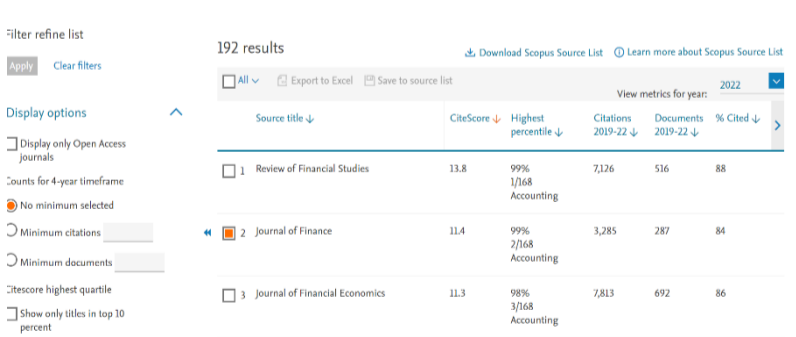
ilter refine list

Apply Clear filters

Display options

Display only Open Access journals

ounts for 4-year timeframe

No minimum selected

Minimum citations

Minimum documents

itescore highest quartile

Show only titles in top 10 percent

192 results

Download Scopus Source List Learn more about Scopus Source List

All Export to Excel Save to source list

View metrics for year: 2022

| | Source title ↓ | CiteScore ↓ | Highest percentile ↓ | Citations 2019-22 ↓ | Documents 2019-22 ↓ | % Cited ↓ |
|---|---|---|---|---|---|---|
| 1 | Review of Financial Studies | 13.8 | 99% 1/168 Accounting | 7,126 | 516 | 88 |
| 2 | Journal of Finance | 11.4 | 99% 2/168 Accounting | 3,285 | 287 | 84 |
| 3 | Journal of Financial Economics | 11.3 | 98% 3/168 Accounting | 7,813 | 692 | 86 |